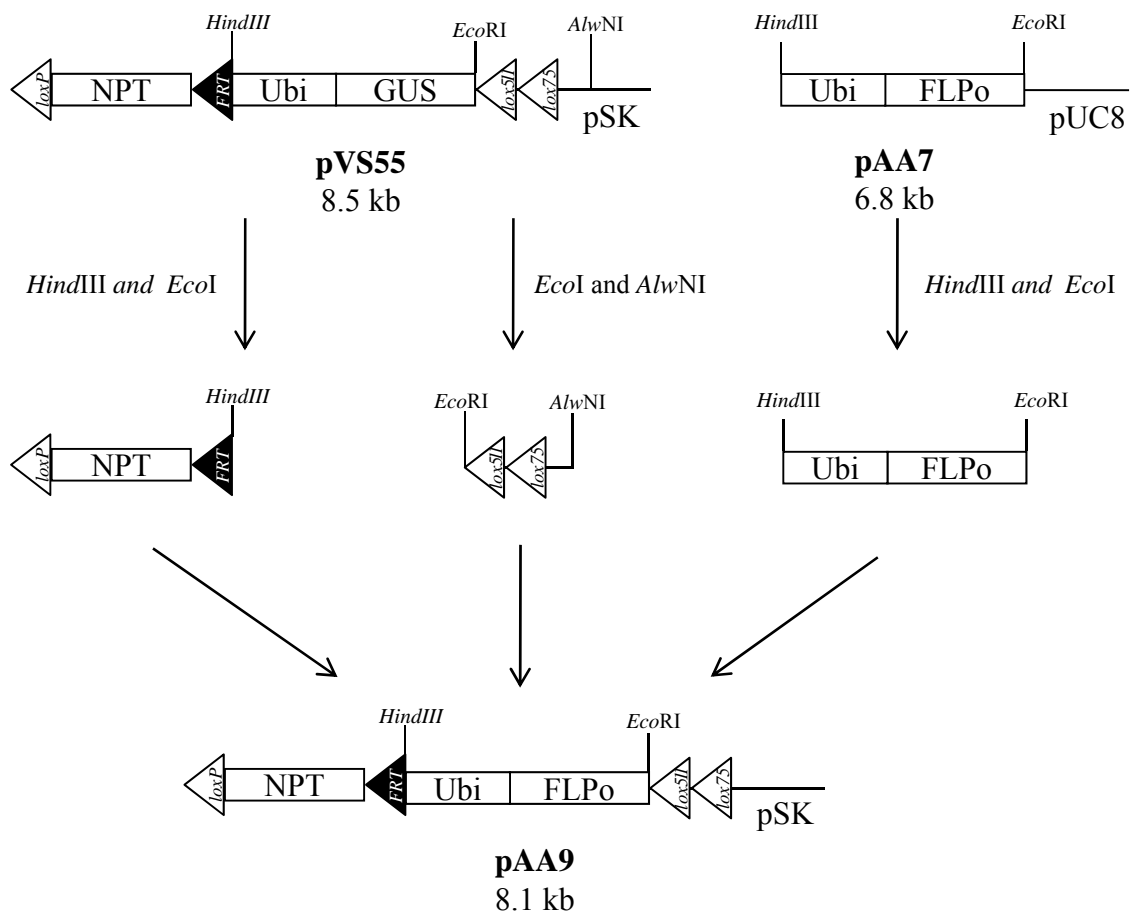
HindIII
EcoRI
AlwNI
loxP
NPT
FRT
Ubi
GUS
lox5ll
lox75
pSK

HindIII
EcoRI
Ubi
FLPo
pUC8

**pVS55**
8.5 kb

**pAA7**
6.8 kb

HindIII and EcoI

EcoI and AlwNI

HindIII and EcoI

HindIII
loxP
NPT
FRT

EcoRI
AlwNI
lox5ll
lox75

HindIII
EcoRI
Ubi
FLPo

HindIII
EcoRI
loxP
NPT
FRT
Ubi
FLPo
lox5ll
lox75
pSK

**pAA9**
8.1 kb